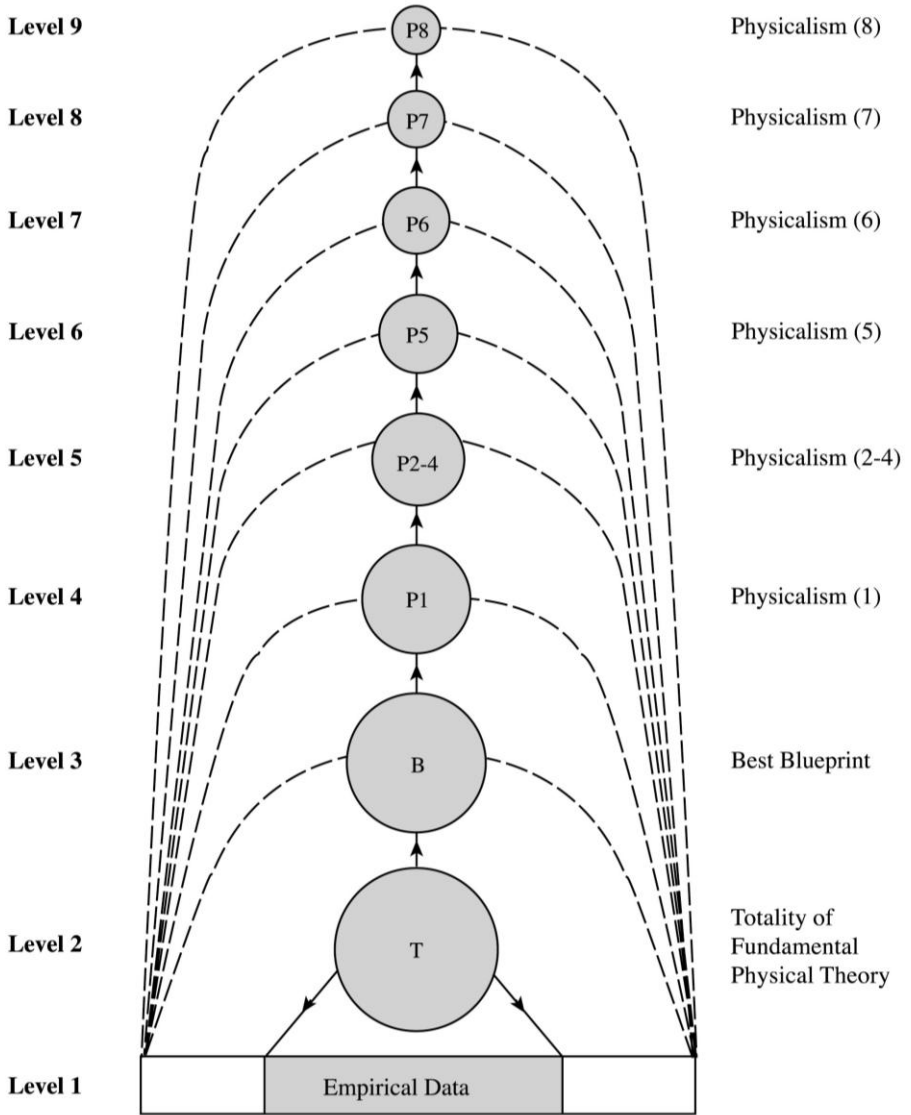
Level 9 P8 Physicalism (8)

Level 8 P7 Physicalism (7)

Level 7 P6 Physicalism (6)

Level 6 P5 Physicalism (5)

Level 5 P2-4 Physicalism (2-4)

Level 4 P1 Physicalism (1)

Level 3 B Best Blueprint

Level 2 T Totality of Fundamental Physical Theory

Level 1 Empirical Data